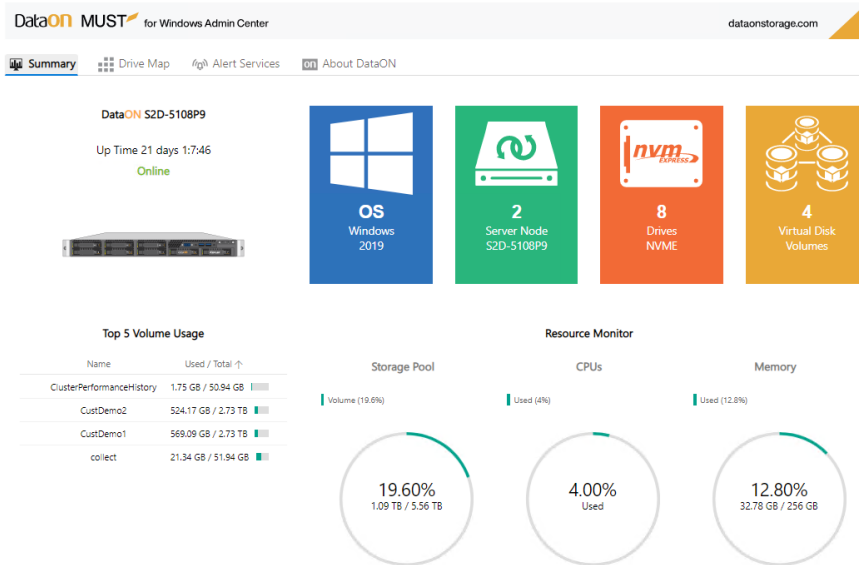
DataON MUST for Windows Admin Center

dataonstorage.com

Summary Drive Map Alert Services About DataON

DataON S2D-5108P9

Up Time 21 days 1:7:46

Online

OS
Windows
2019

2
Server Node
S2D-5108P9

nvm EXPRESS

8
Drives
NVME

4
Virtual Disk
Volumes

Top 5 Volume Usage

| Name | Used / Total ↑ |
|---|---|
| ClusterPerformanceHistory | 1.75 GB / 50.94 GB |
| CustDemo2 | 524.17 GB / 2.73 TB |
| CustDemo1 | 569.09 GB / 2.73 TB |
| collect | 21.34 GB / 51.94 GB |

Resource Monitor

Storage Pool

Volume (19.6%)

19.60%
1.09 TB / 5.56 TB

CPUs

Used (4%)

4.00%
Used

Memory

Used (12.8%)

12.80%
32.78 GB / 256 GB